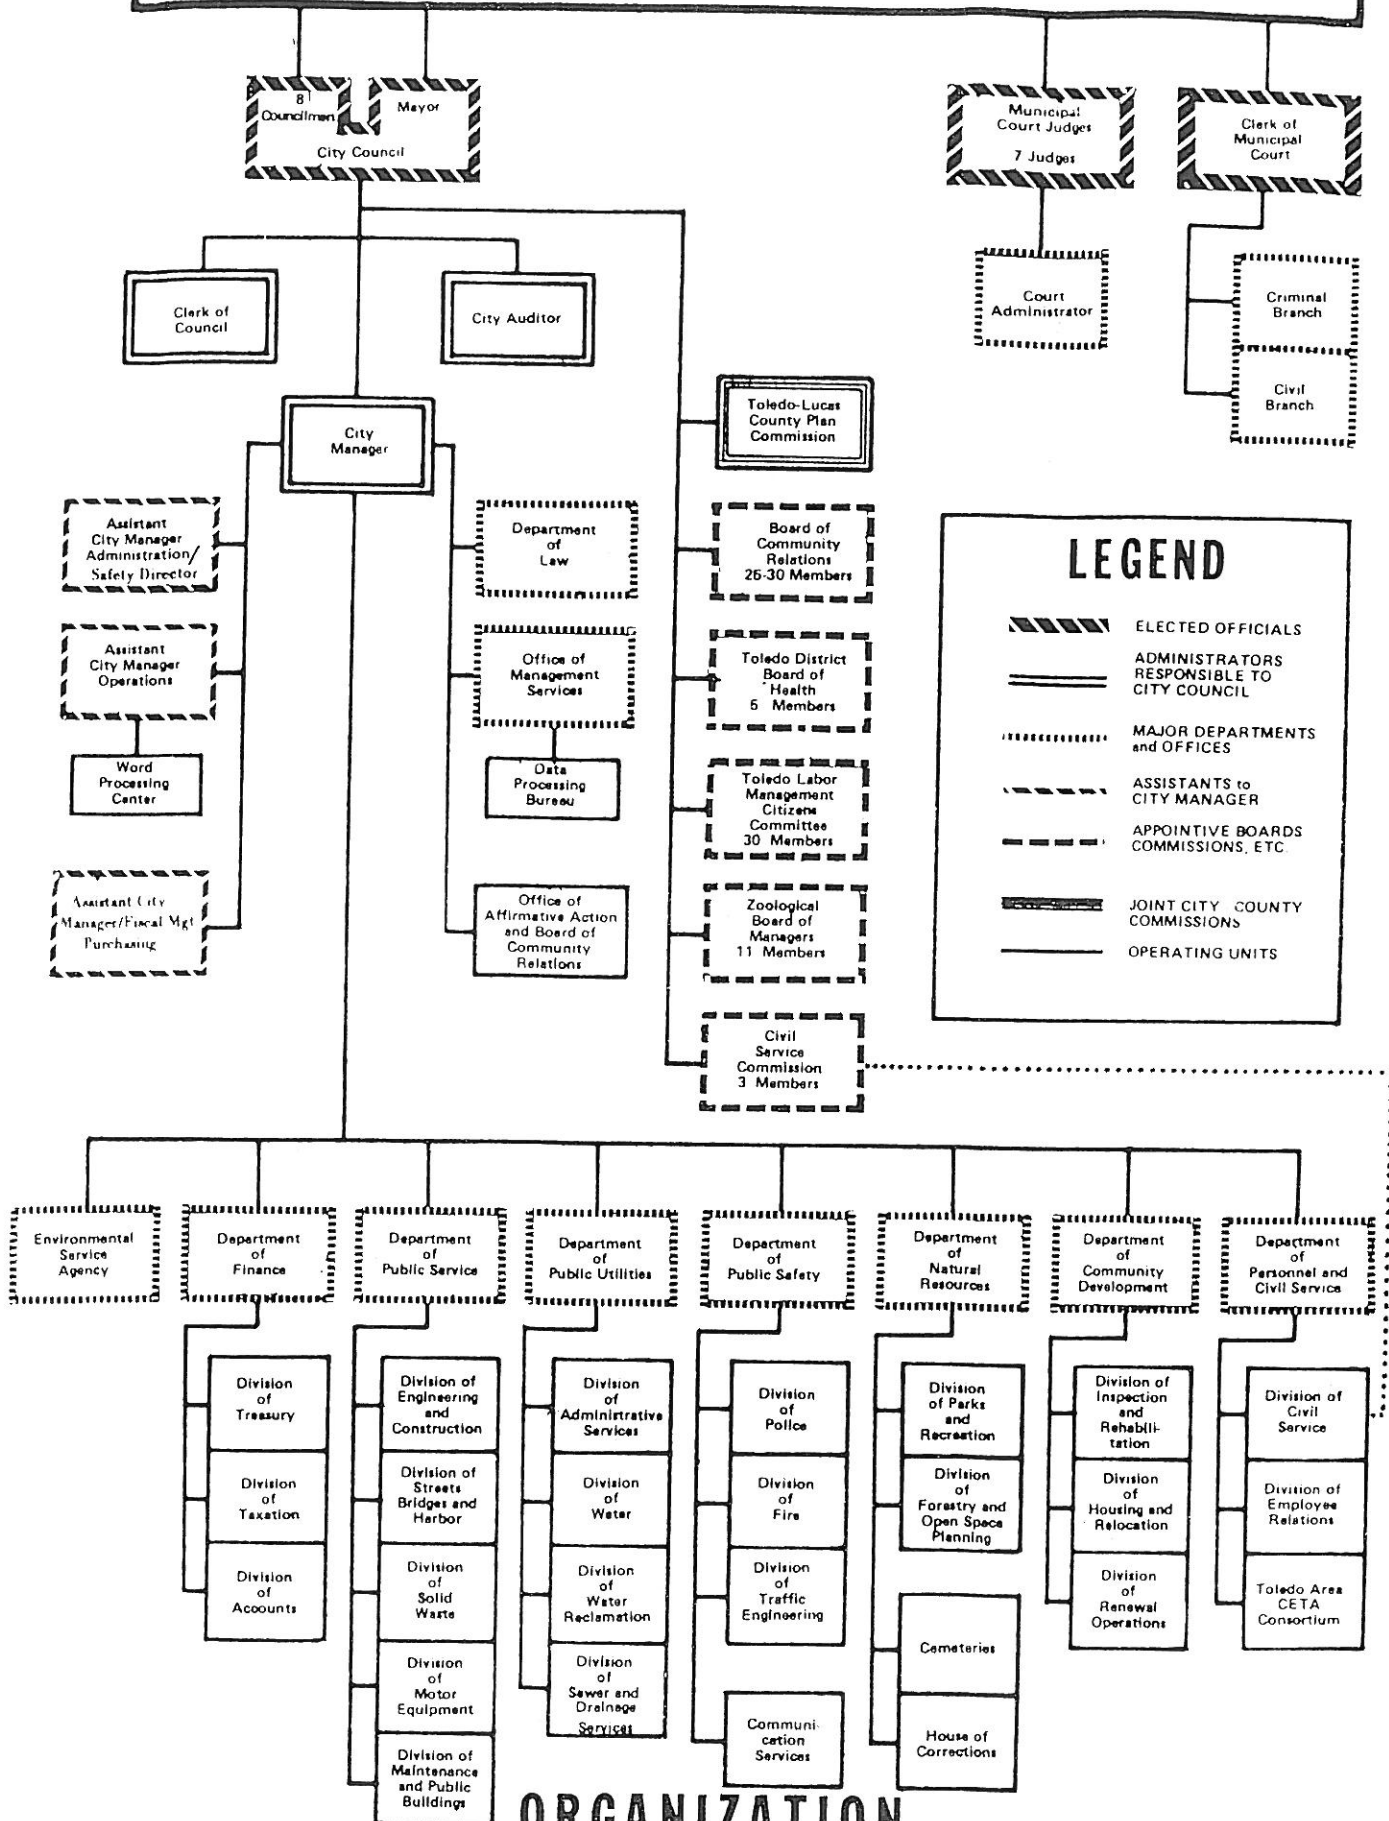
8 Councilmen

Mayor

City Council

Municipal Court Judges
7 Judges

Clerk of Municipal Court

Court Administrator

Criminal Branch

Civil Branch

Clerk of Council

City Auditor

City Manager

Toledo-Lucas County Plan Commission

Assistant City Manager Administration/ Safety Director

Assistant City Manager Operations

Word Processing Center

Assistant City Manager/Fiscal Mgt Purchasing

Department of Law

Office of Management Services

Data Processing Bureau

Office of Affirmative Action and Board of Community Relations

Board of Community Relations 26-30 Members

Toledo District Board of Health 5 Members

Toledo Labor Management Citizens Committee 30 Members

Zoological Board of Managers 11 Members

Civil Service Commission 3 Members

LEGEND

ELECTED OFFICIALS

ADMINISTRATORS RESPONSIBLE TO CITY COUNCIL

MAJOR DEPARTMENTS and OFFICES

ASSISTANTS to CITY MANAGER

APPOINTIVE BOARDS COMMISSIONS, ETC.

JOINT CITY COUNTY COMMISSIONS

OPERATING UNITS

Environmental Service Agency

Department of Finance

Department of Public Service

Department of Public Utilities

Department of Public Safety

Department of Natural Resources

Department of Community Development

Department of Personnel and Civil Service

Division of Treasury

Division of Taxation

Division of Accounts

Division of Engineering and Construction

Division of Streets Bridges and Harbor

Division of Solid Waste

Division of Motor Equipment

Division of Maintenance and Public Buildings

Division of Administrative Services

Division of Water

Division of Water Reclamation

Division of Sewer and Drainage Services

Division of Police

Division of Fire

Division of Traffic Engineering

Communication Services

Division of Parks and Recreation

Division of Forestry and Open Space Planning

Cemeteries

House of Corrections

Division of Inspection and Rehabilitation

Division of Housing and Relocation

Division of Renewal Operations

Division of Civil Service

Division of Employee Relations

Toledo Area CETA Consortium

ORGANIZATION